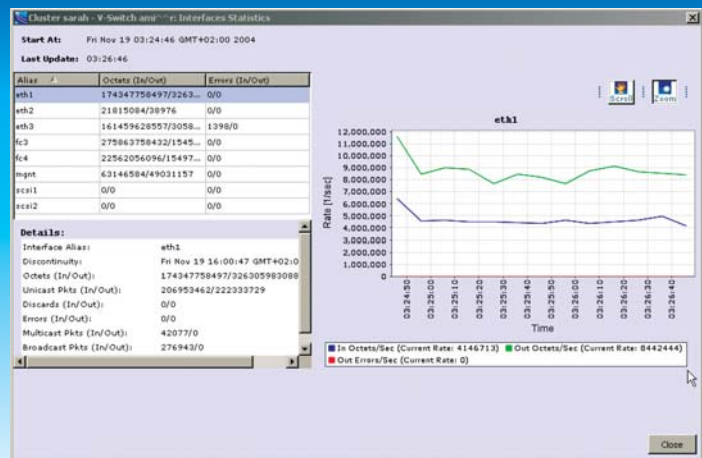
Cluster sarah - V-Switch ami^^r: Interfaces Statistics

Start At: Fri Nov 19 03:24:46 GMT+02:00 2004

Last Update: 03:26:46

| Alias | Octets (In/Out) | Errors (In/Out) |
|---|---|---|
| eth1 | 174347758497/3263... | 0/0 |
| eth2 | 21815084/38976 | 0/0 |
| eth3 | 161459628557/3058... | 1398/0 |
| fc3 | 275863758432/1545... | 0/0 |
| fc4 | 22562056096/15497... | 0/0 |
| mgnt | 63146584/49031157 | 0/0 |
| scsi1 | 0/0 | 0/0 |
| scsi2 | 0/0 | 0/0 |

Details:

| | |
|---|---|
| Interface Alias: | eth1 |
| Discontinuity: | Fri Nov 19 16:00:47 GMT+02:0 |
| Octets (In/Out): | 174347758497/326305983088 |
| Unicast Pkts (In/Out): | 206953462/222333729 |
| Discards (In/Out): | 0/0 |
| Errors (In/Out): | 0/0 |
| Multicast Pkts (In/Out): | 42077/0 |
| Broadcast Pkts (In/Out): | 276943/0 |

Scroll Zoom

eth1

Rate [1/sec]

12,000,000
11,000,000
10,000,000
9,000,000
8,000,000
7,000,000
6,000,000
5,000,000
4,000,000
3,000,000
2,000,000
1,000,000
0

03:24:50 03:25:00 03:25:10 03:25:20 03:25:30 03:25:40 03:25:50 03:26:00 03:26:10 03:26:20 03:26:30 03:26:40

Time

In Octets/Sec (Current Rate: 4146713) Out Octets/Sec (Current Rate: 8442444)
Out Errors/Sec (Current Rate: 0)

Close